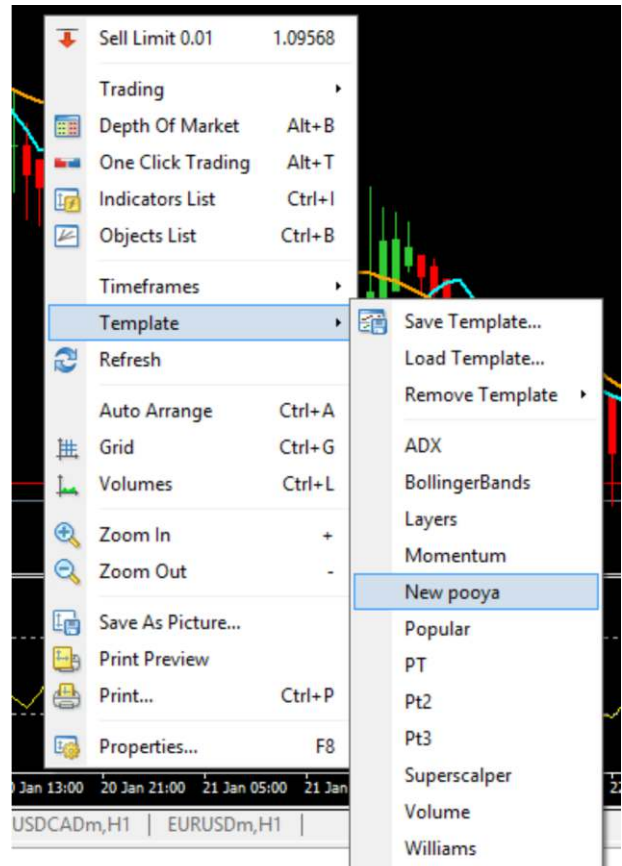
Sell Limit 0.01 1.09568

Trading

Depth Of Market Alt+B

One Click Trading Alt+T

Indicators List Ctrl+I

Objects List Ctrl+B

Timeframes

Template

Refresh

Auto Arrange Ctrl+A

Grid Ctrl+G

Volumes Ctrl+L

Zoom In +

Zoom Out -

Save As Picture...

Print Preview

Print... Ctrl+P

Properties... F8

Save Template...

Load Template...

Remove Template

ADX

BollingerBands

Layers

Momentum

New pooya

Popular

PT

Pt2

Pt3

Superscalper

Volume

Williams

) Jan 13:00 20 Jan 21:00 21 Jan 05:00 21 Ja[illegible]

USDCADm,H1 | EURUSDm,H1 |